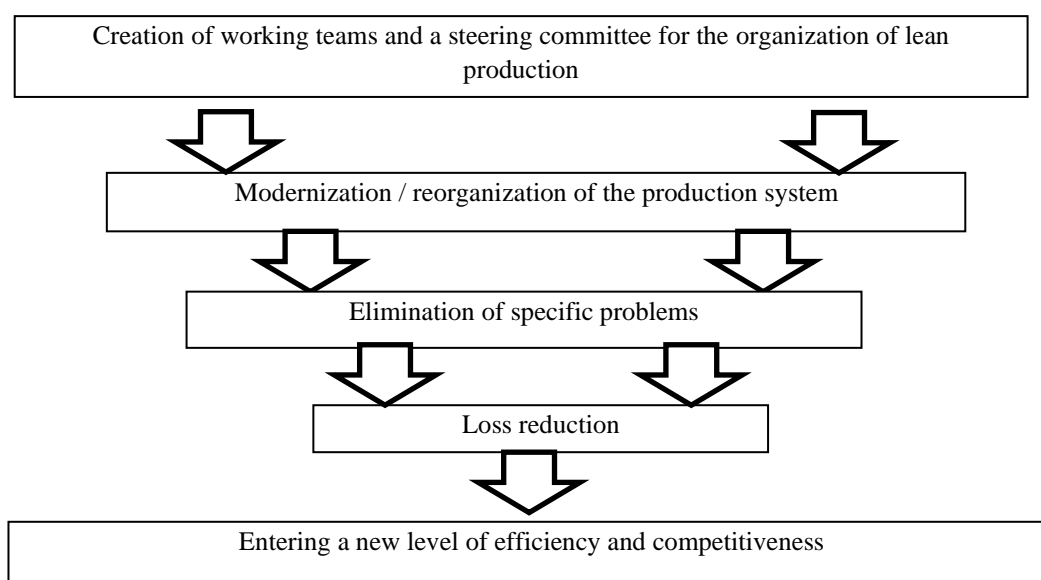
Creation of working teams and a steering committee for the organization of lean production

Modernization / reorganization of the production system

Elimination of specific problems

Loss reduction

Entering a new level of efficiency and competitiveness